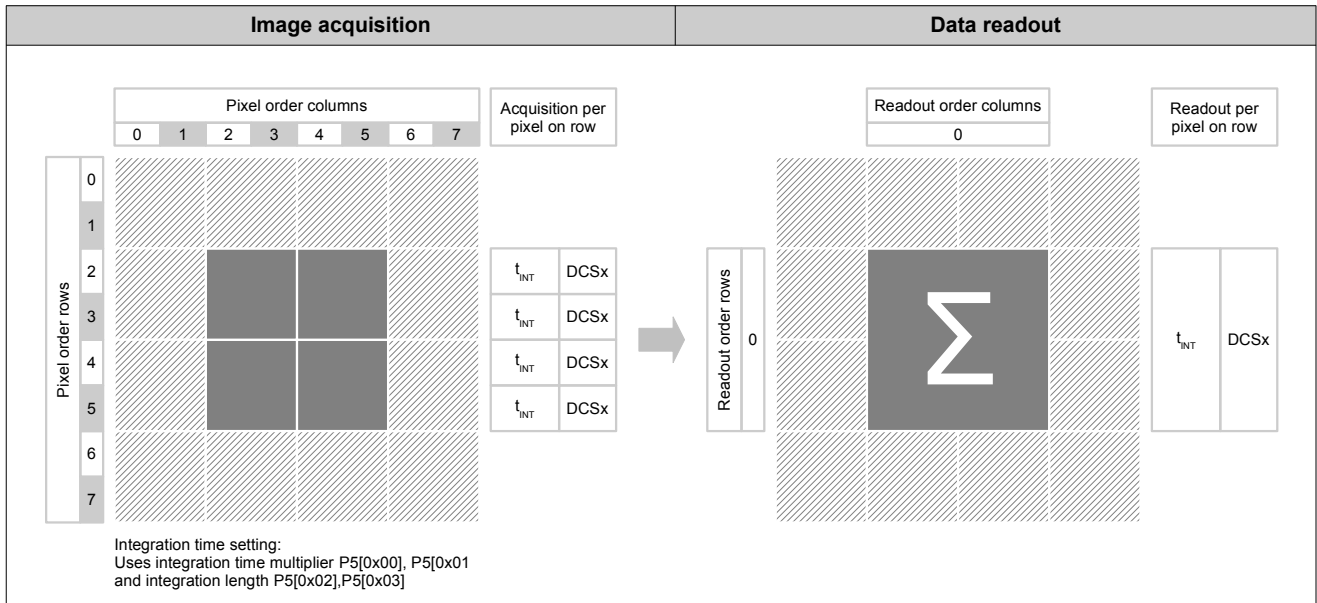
Image acquisition

Data readout

Pixel order columns
0 1 2 3 4 5 6 7

Acquisition per pixel on row

Pixel order rows
0
1
2
3
4
5
6
7

$t_{INT}$ DCSx
$t_{INT}$ DCSx
$t_{INT}$ DCSx
$t_{INT}$ DCSx

Integration time setting:
Uses integration time multiplier P5[0x00], P5[0x01 and integration length P5[0x02],P5[0x03]

Readout order columns
0

Readout per pixel on row

Readout order rows
0

$\sum$

$t_{INT}$ DCSx